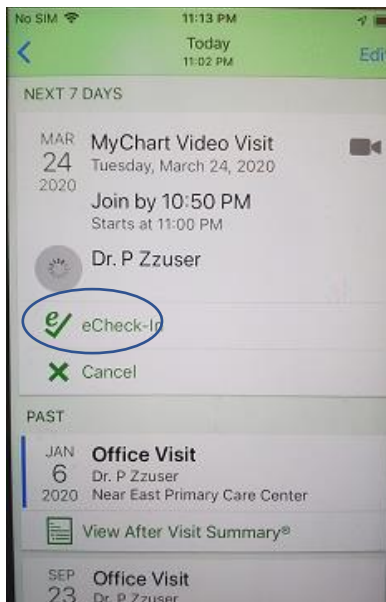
No SIM 11:13 PM

Today
11:02 PM

Edi

NEXT 7 DAYS

MAR 24 2020

MyChart Video Visit
Tuesday, March 24, 2020

Join by 10:50 PM
Starts at 11:00 PM

Dr. P Zzuser

eCheck-In

Cancel

PAST

JAN 6 2020

Office Visit
Dr. P Zzuser
Near East Primary Care Center

View After Visit Summary®

SEP 23

Office Visit
Dr. P Zzuser